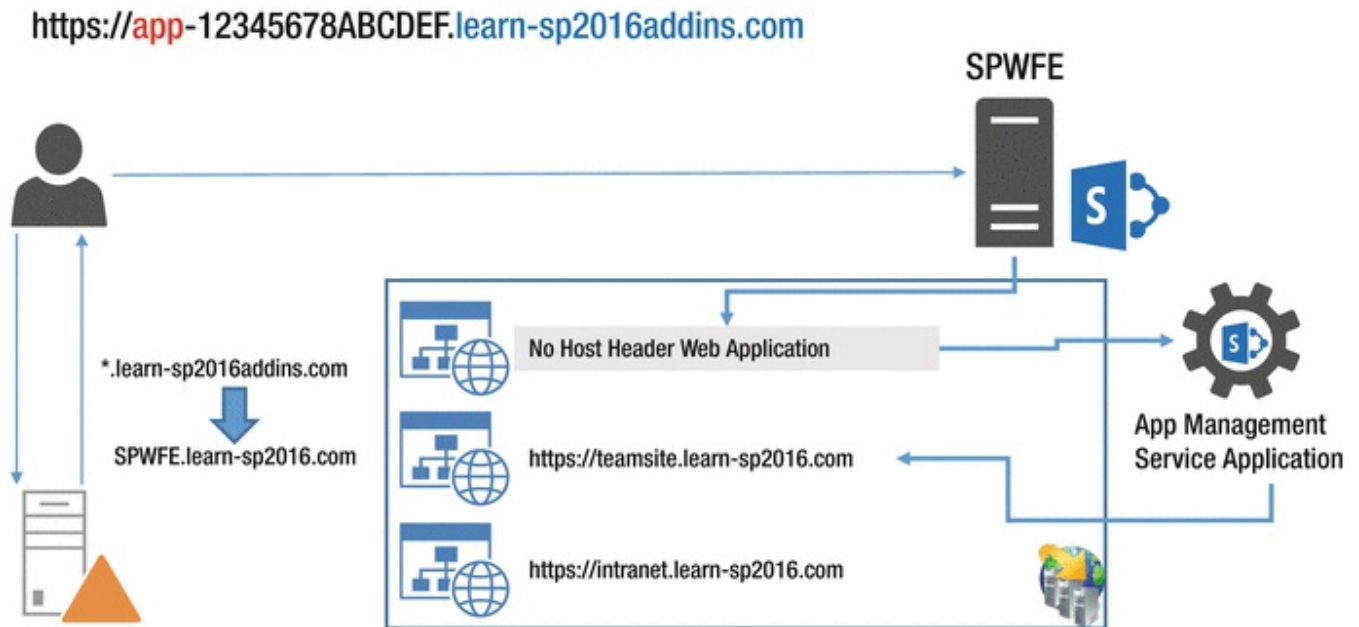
https://app-12345678ABCDEF.learn-sp2016addins.com

SPWFE

S

No Host Header Web Application

S

App Management Service Application

*.learn-sp2016addins.com

SPWFE.learn-sp2016.com

https://teamsite.learn-sp2016.com

https://intranet.learn-sp2016.com